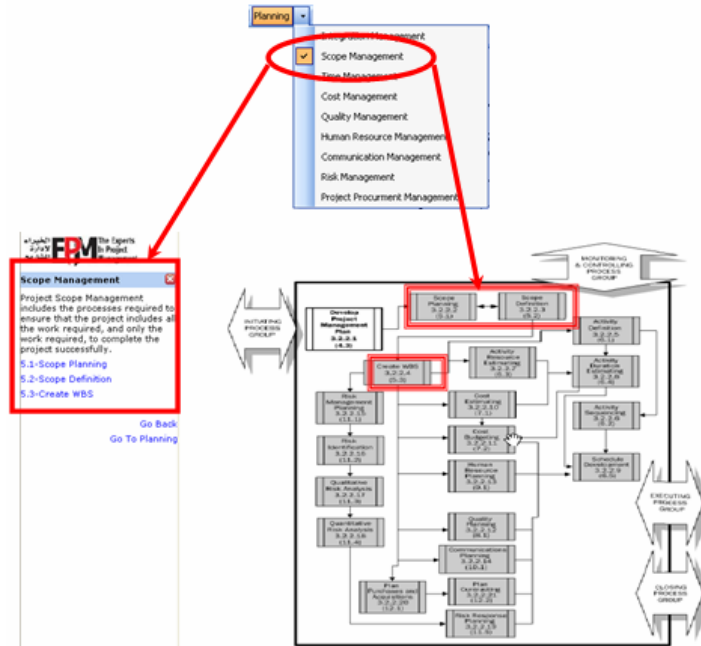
Planning

Integration Management
Scope Management
Time Management
Cost Management
Quality Management
Human Resource Management
Communication Management
Risk Management
Project Procurment Management

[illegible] FPM The Experts In Project Management

Scope Management

Project Scope Management includes the processes required to ensure that the project includes all the work required, and only the work required, to complete the project successfully.

5.1-Scope Planning
5.2-Scope Definition
5.3-Create WBS

Go Back
Go To Planning

MONITORING & CONTROLLING PROCESS GROUP

INITIATING PROCESS GROUP

Develop Project Management Plan 3.2.2.1 (4.3)

Scope Planning 3.2.2.2 (5.1)

Scope Definition 3.2.2.3 (5.2)

Create WBS 3.2.2.4 (5.3)

Activity Definition 3.2.2.5 (6.1)

Activity Resource Estimating 3.2.2.7 (6.3)

Activity Duration Estimating 3.2.2.8 (6.4)

Risk Management Planning 3.2.2.15 (11.1)

Cost Estimating 3.2.2.10 (7.1)

Activity Sequencing 3.2.2.6 (6.2)

Cost Budgeting 3.2.2.11 (7.2)

Risk Identification 3.2.2.16 (11.2)

Human Resource Planning 3.2.2.13 (9.1)

Schedule Development 3.2.2.9 (6.5)

Qualitative Risk Analysis 3.2.2.17 (11.3)

EXECUTING PROCESS GROUP

Quantitative Risk Analysis 3.2.2.18 (11.4)

Quality Planning 3.2.2.12 (8.1)

Communications Planning 3.2.2.14 (10.1)

Plan Purchases and Acquisitions 3.2.2.20 (12.1)

Plan Contracting 3.2.2.21 (12.2)

CLOSING PROCESS GROUP

Risk Response Planning 3.2.2.19 (11.5)